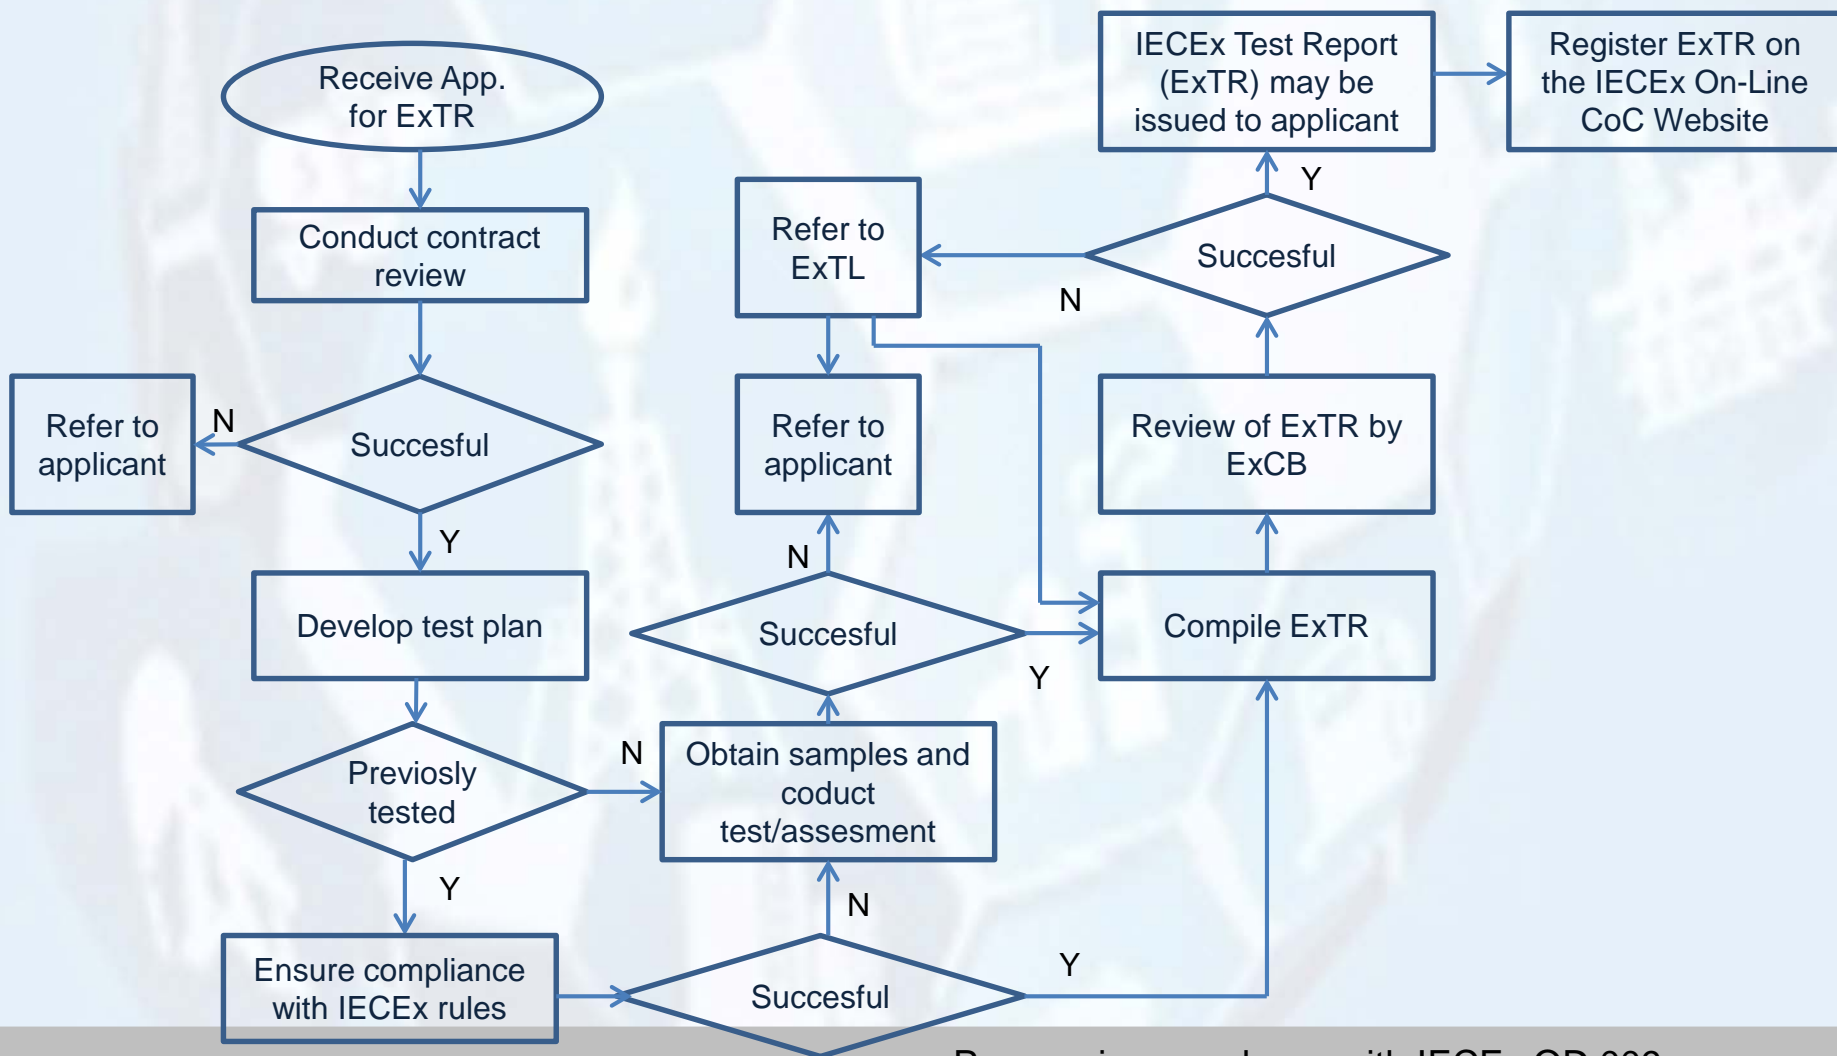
Receive App. for ExTR

Conduct contract review

Succesful

N

Refer to applicant

Y

Develop test plan

Previosly tested

N

Y

Ensure compliance with IECEx rules

Succesful

N

Y

Obtain samples and coduct test/assesment

Succesful

N

Y

Refer to applicant

Refer to ExTL

Compile ExTR

Review of ExTR by ExCB

Succesful

N

Y

IECEx Test Report (ExTR) may be issued to applicant

Register ExTR on the IECEx On-Line CoC Website

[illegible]